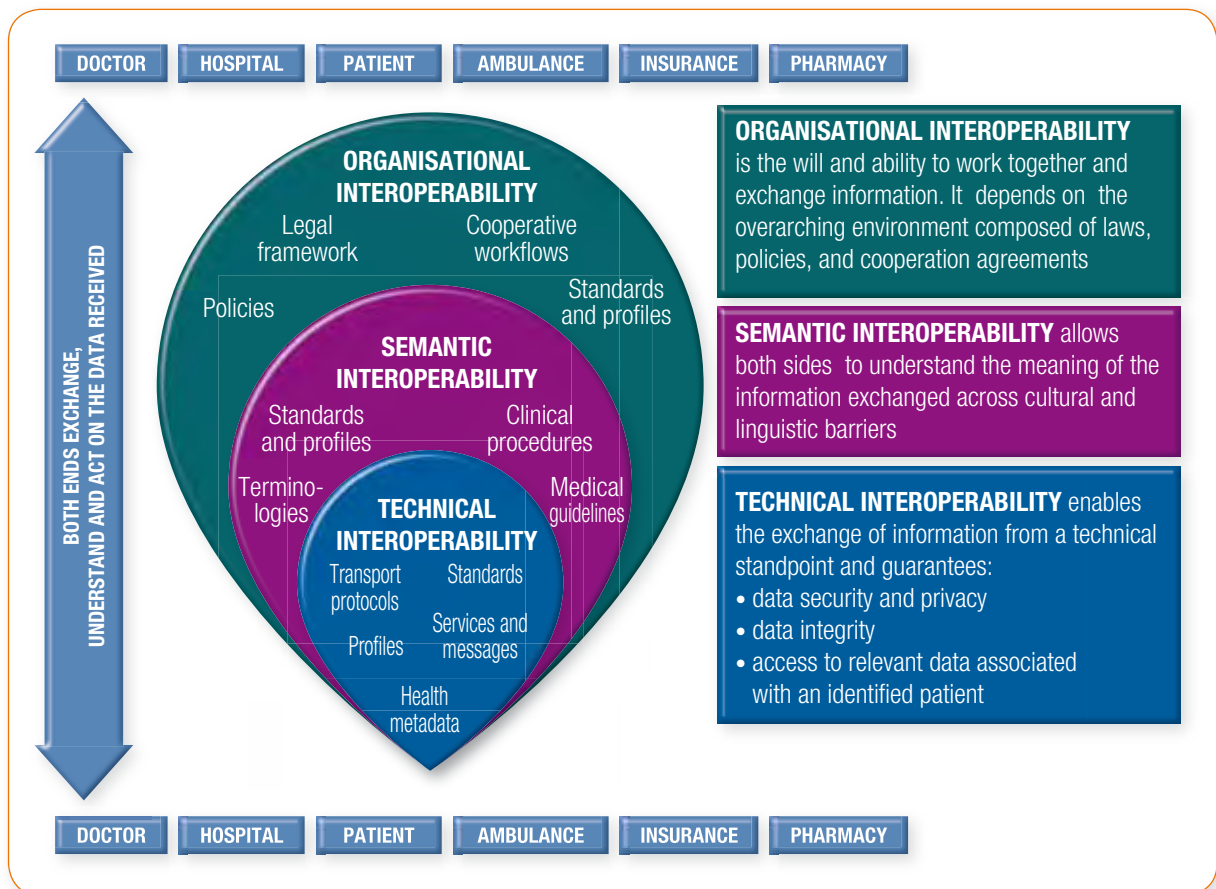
DOCTOR HOSPITAL PATIENT AMBULANCE INSURANCE PHARMACY

BOTH ENDS EXCHANGE, UNDERSTAND AND ACT ON THE DATA RECEIVED

ORGANISATIONAL INTEROPERABILITY

Legal framework

Cooperative workflows

Policies

Standards and profiles

SEMANTIC INTEROPERABILITY

Standards and profiles

Clinical procedures

Terminologies

Medical guidelines

TECHNICAL INTEROPERABILITY

Transport protocols

Standards

Services and messages

Profiles

Health metadata

ORGANISATIONAL INTEROPERABILITY is the will and ability to work together and exchange information. It depends on the overarching environment composed of laws, policies, and cooperation agreements

SEMANTIC INTEROPERABILITY allows both sides to understand the meaning of the information exchanged across cultural and linguistic barriers

TECHNICAL INTEROPERABILITY enables the exchange of information from a technical standpoint and guarantees:
• data security and privacy
• data integrity
• access to relevant data associated with an identified patient

DOCTOR HOSPITAL PATIENT AMBULANCE INSURANCE PHARMACY